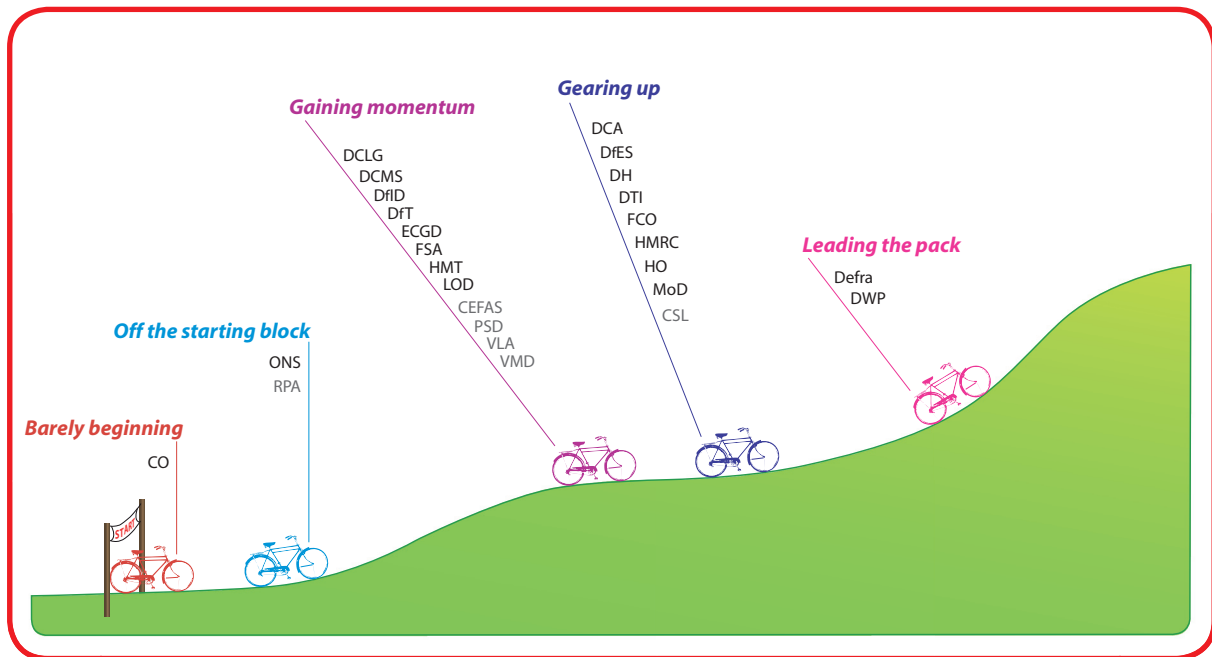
Gaining momentum

DCLG
DCMS
DfID
DfT
ECGD
FSA
HMT
LOD
CEFAS
PSD
VLA
VMD

Gearing up

DCA
DfES
DH
DTI
FCO
HMRC
HO
MoD
CSL

Leading the pack

Defra
DWP

Off the starting block

ONS
RPA

Barely beginning

CO

START